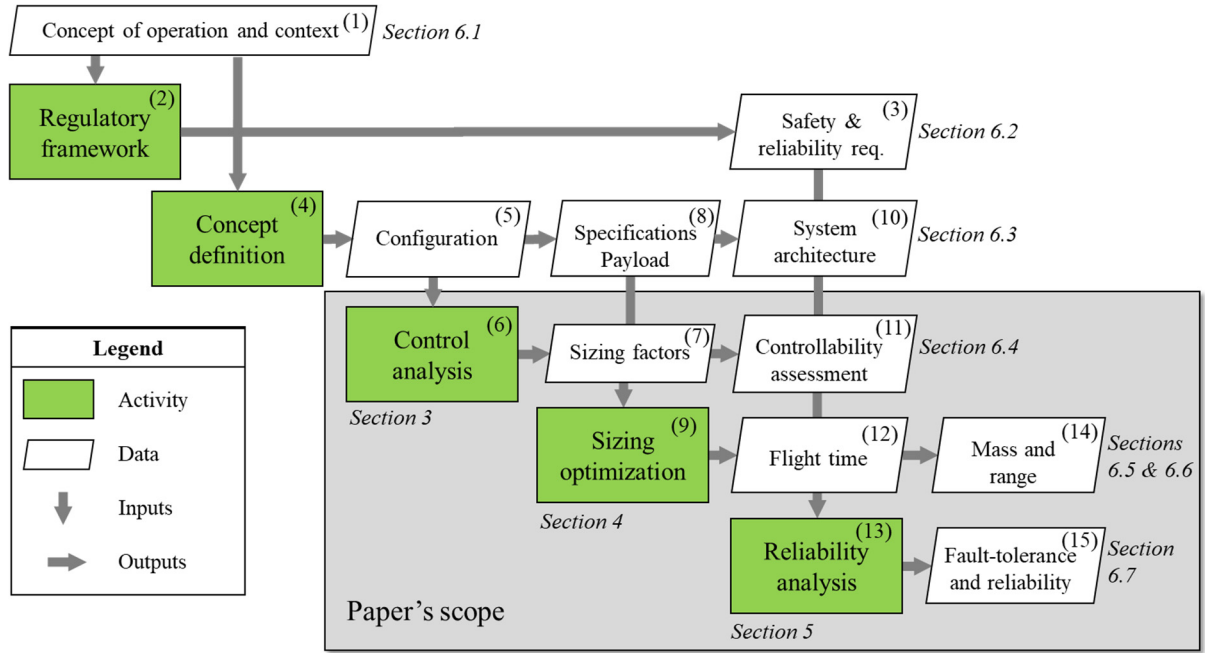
Concept of operation and context (1) Section 6.1

Regulatory framework (2)

Safety & reliability req. (3) Section 6.2

Concept definition (4)

Configuration (5)

Specifications Payload (8)

System architecture (10) Section 6.3

Legend

Activity

Data

Inputs

Outputs

Control analysis (6)

Section 3

Sizing factors (7)

Controllability assessment (11) Section 6.4

Sizing optimization (9)

Section 4

Flight time (12)

Mass and range (14) Sections 6.5 & 6.6

Reliability analysis (13)

Section 5

Fault-tolerance and reliability (15) Section 6.7

Paper's scope